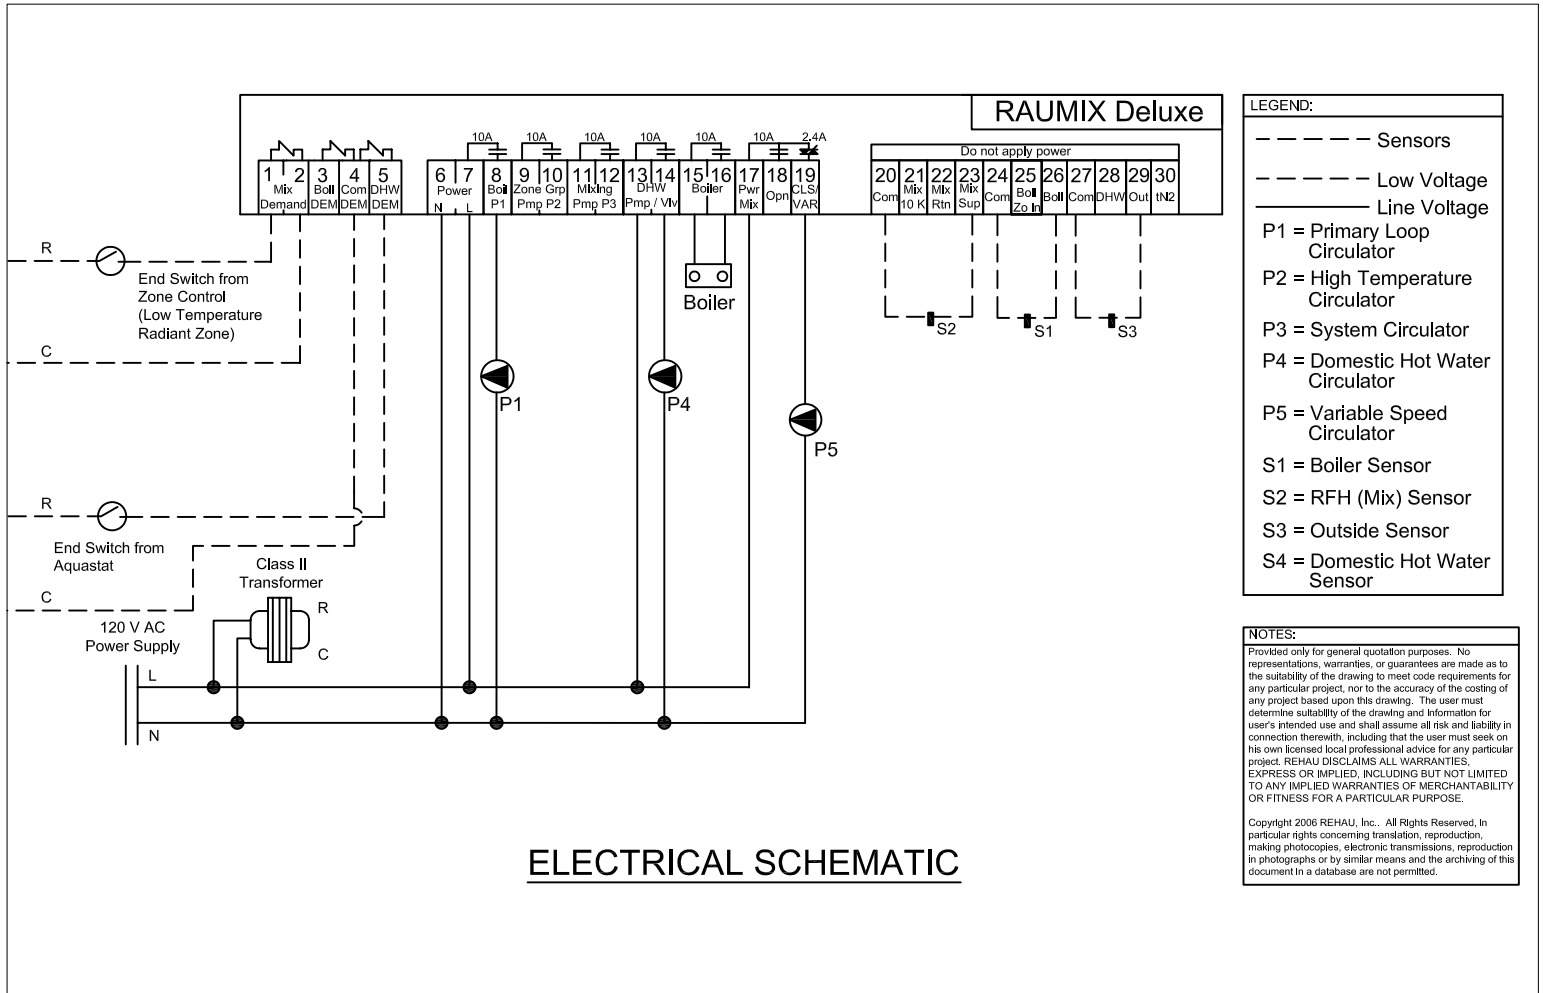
RAUMIX Deluxe

10A 10A 10A 10A 10A 10A 2.4A

Do not apply power

| 1 | 2 | 3 | 4 | 5 | 6 | 7 | 8 | 9 | 10 | 11 | 12 | 13 | 14 | 15 | 16 | 17 | 18 | 19 | 20 | 21 | 22 | 23 | 24 | 25 | 26 | 27 | 28 | 29 | 30 |
|---|---|---|---|---|---|---|---|---|---|---|---|---|---|---|---|---|---|---|---|---|---|---|---|---|---|---|---|---|---|
| Mix Demand | | Boil DEM | Com DEM | DHW DEM | Power N | L | Boil P1 | Zone Grp Pmp P2 | | Mixing Pmp P3 | | DHW Pmp / Vlv | | Boiler | | Pwr Mix | Opn | CLS/ VAR | Com | Mix 10 K | Mix Rtn | Mix Sup | Com | Boil Zo In | Boil | Com | DHW | Out | tN2 |

R
End Switch from Zone Control (Low Temperature Radiant Zone)
C

Boiler

P1
P4
P5

S2
S1
S3

R
End Switch from Aquastat
C

Class II Transformer
R
C

120 V AC Power Supply
L
N

LEGEND:
Sensors
Low Voltage
Line Voltage
P1 = Primary Loop Circulator
P2 = High Temperature Circulator
P3 = System Circulator
P4 = Domestic Hot Water Circulator
P5 = Variable Speed Circulator
S1 = Boiler Sensor
S2 = RFH (Mix) Sensor
S3 = Outside Sensor
S4 = Domestic Hot Water Sensor

NOTES:
Provided only for general quotation purposes. No representations, warranties, or guarantees are made as to the suitability of the drawing to meet code requirements for any particular project, nor to the accuracy of the costing of any project based upon this drawing. The user must determine suitability of the drawing and information for user's intended use and shall assume all risk and liability in connection therewith, including that the user must seek on his own licensed local professional advice for any particular project. REHAU DISCLAIMS ALL WARRANTIES, EXPRESS OR IMPLIED, INCLUDING BUT NOT LIMITED TO ANY IMPLIED WARRANTIES OF MERCHANTABILITY OR FITNESS FOR A PARTICULAR PURPOSE.

Copyright 2006 REHAU, Inc.. All Rights Reserved, In particular rights concerning translation, reproduction, making photocopies, electronic transmissions, reproduction in photographs or by similar means and the archiving of this document in a database are not permitted.

ELECTRICAL SCHEMATIC